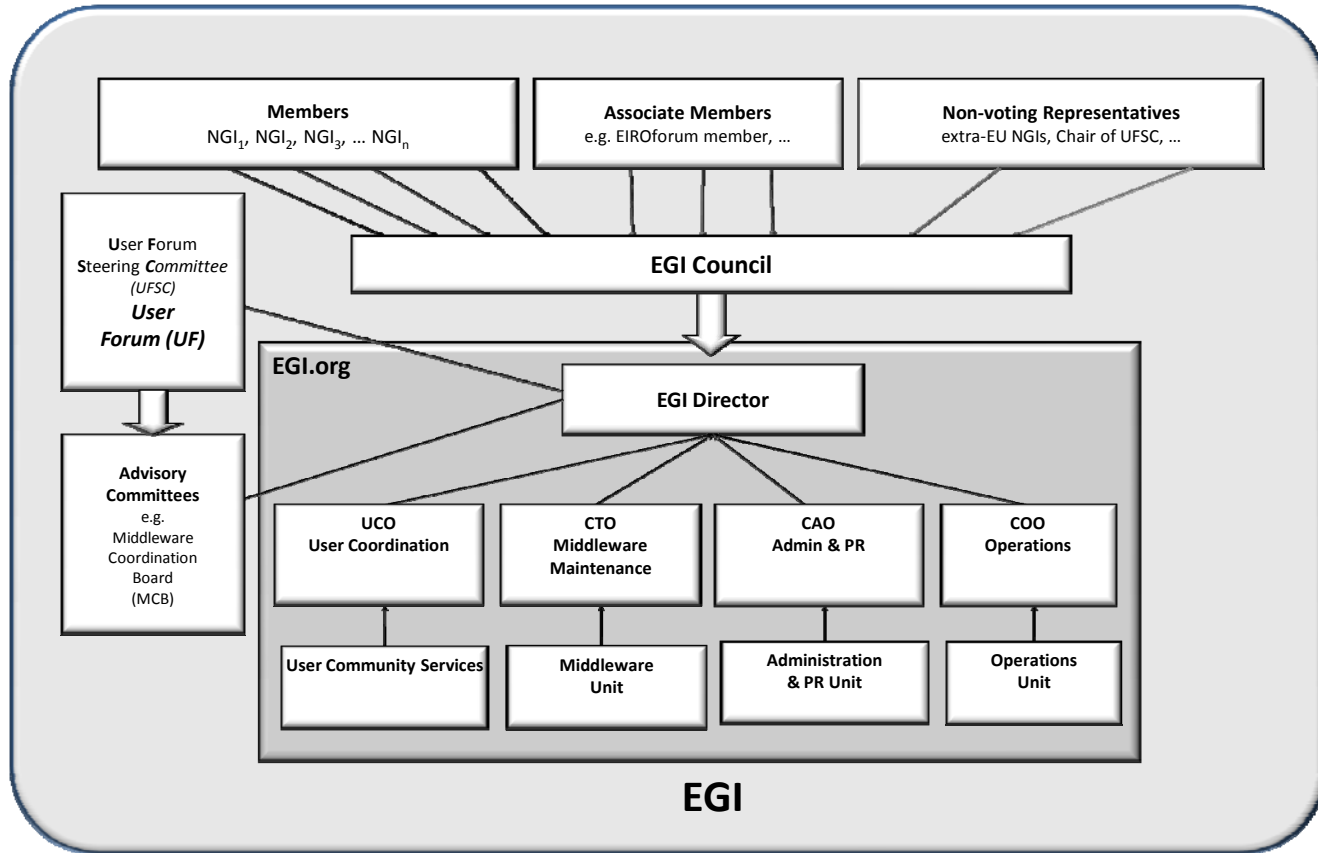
Members
$NGI_1$, $NGI_2$, $NGI_3$, … $NGI_n$

Associate Members
e.g. EIROforum member, …

Non-voting Representatives
extra-EU NGIs, Chair of UFSC, …

User Forum Steering Committee (UFSC)
User Forum (UF)

EGI Council

EGI.org

EGI Director

Advisory Committees
e.g. Middleware Coordination Board (MCB)

UCO
User Coordination

CTO
Middleware Maintenance

CAO
Admin & PR

COO
Operations

User Community Services

Middleware Unit

Administration & PR Unit

Operations Unit

EGI